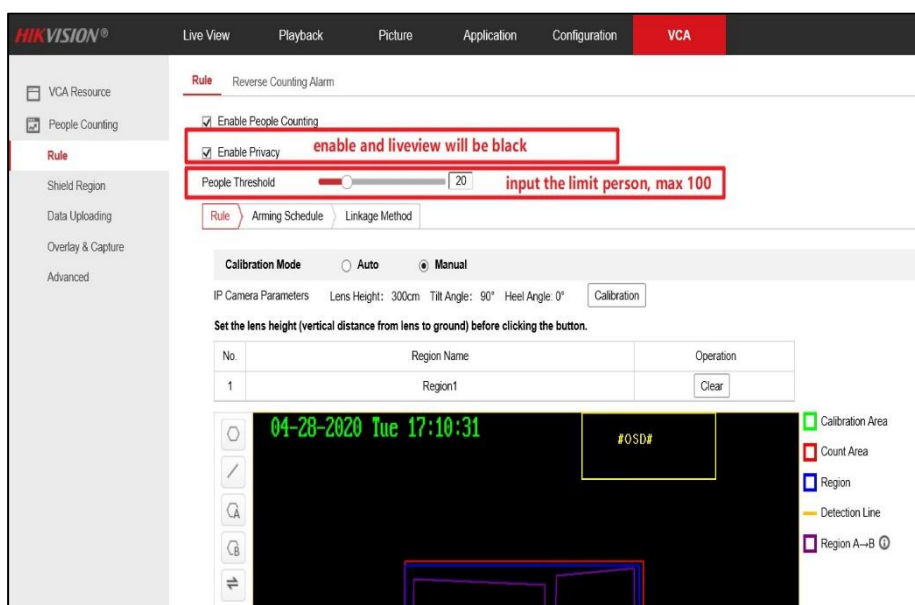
HIKVISION®

Live View Playback Picture Application Configuration VCA

VCA Resource

People Counting

Rule

Shield Region

Data Uploading

Overlay & Capture

Advanced

Rule Reverse Counting Alarm

Enable People Counting

Enable Privacy

enable and liveview will be black

People Threshold 20

input the limit person, max 100

Rule Arming Schedule Linkage Method

Calibration Mode Auto Manual

IP Camera Parameters Lens Height: 300cm Tilt Angle: 90° Heel Angle: 0° Calibration

Set the lens height (vertical distance from lens to ground) before clicking the button.

| No. | Region Name | Operation |
|---|---|---|
| 1 | Region1 | Clear |

04-28-2020 Tue 17:10:31

#OSD#

Calibration Area

Count Area

Region

Detection Line

Region A→B